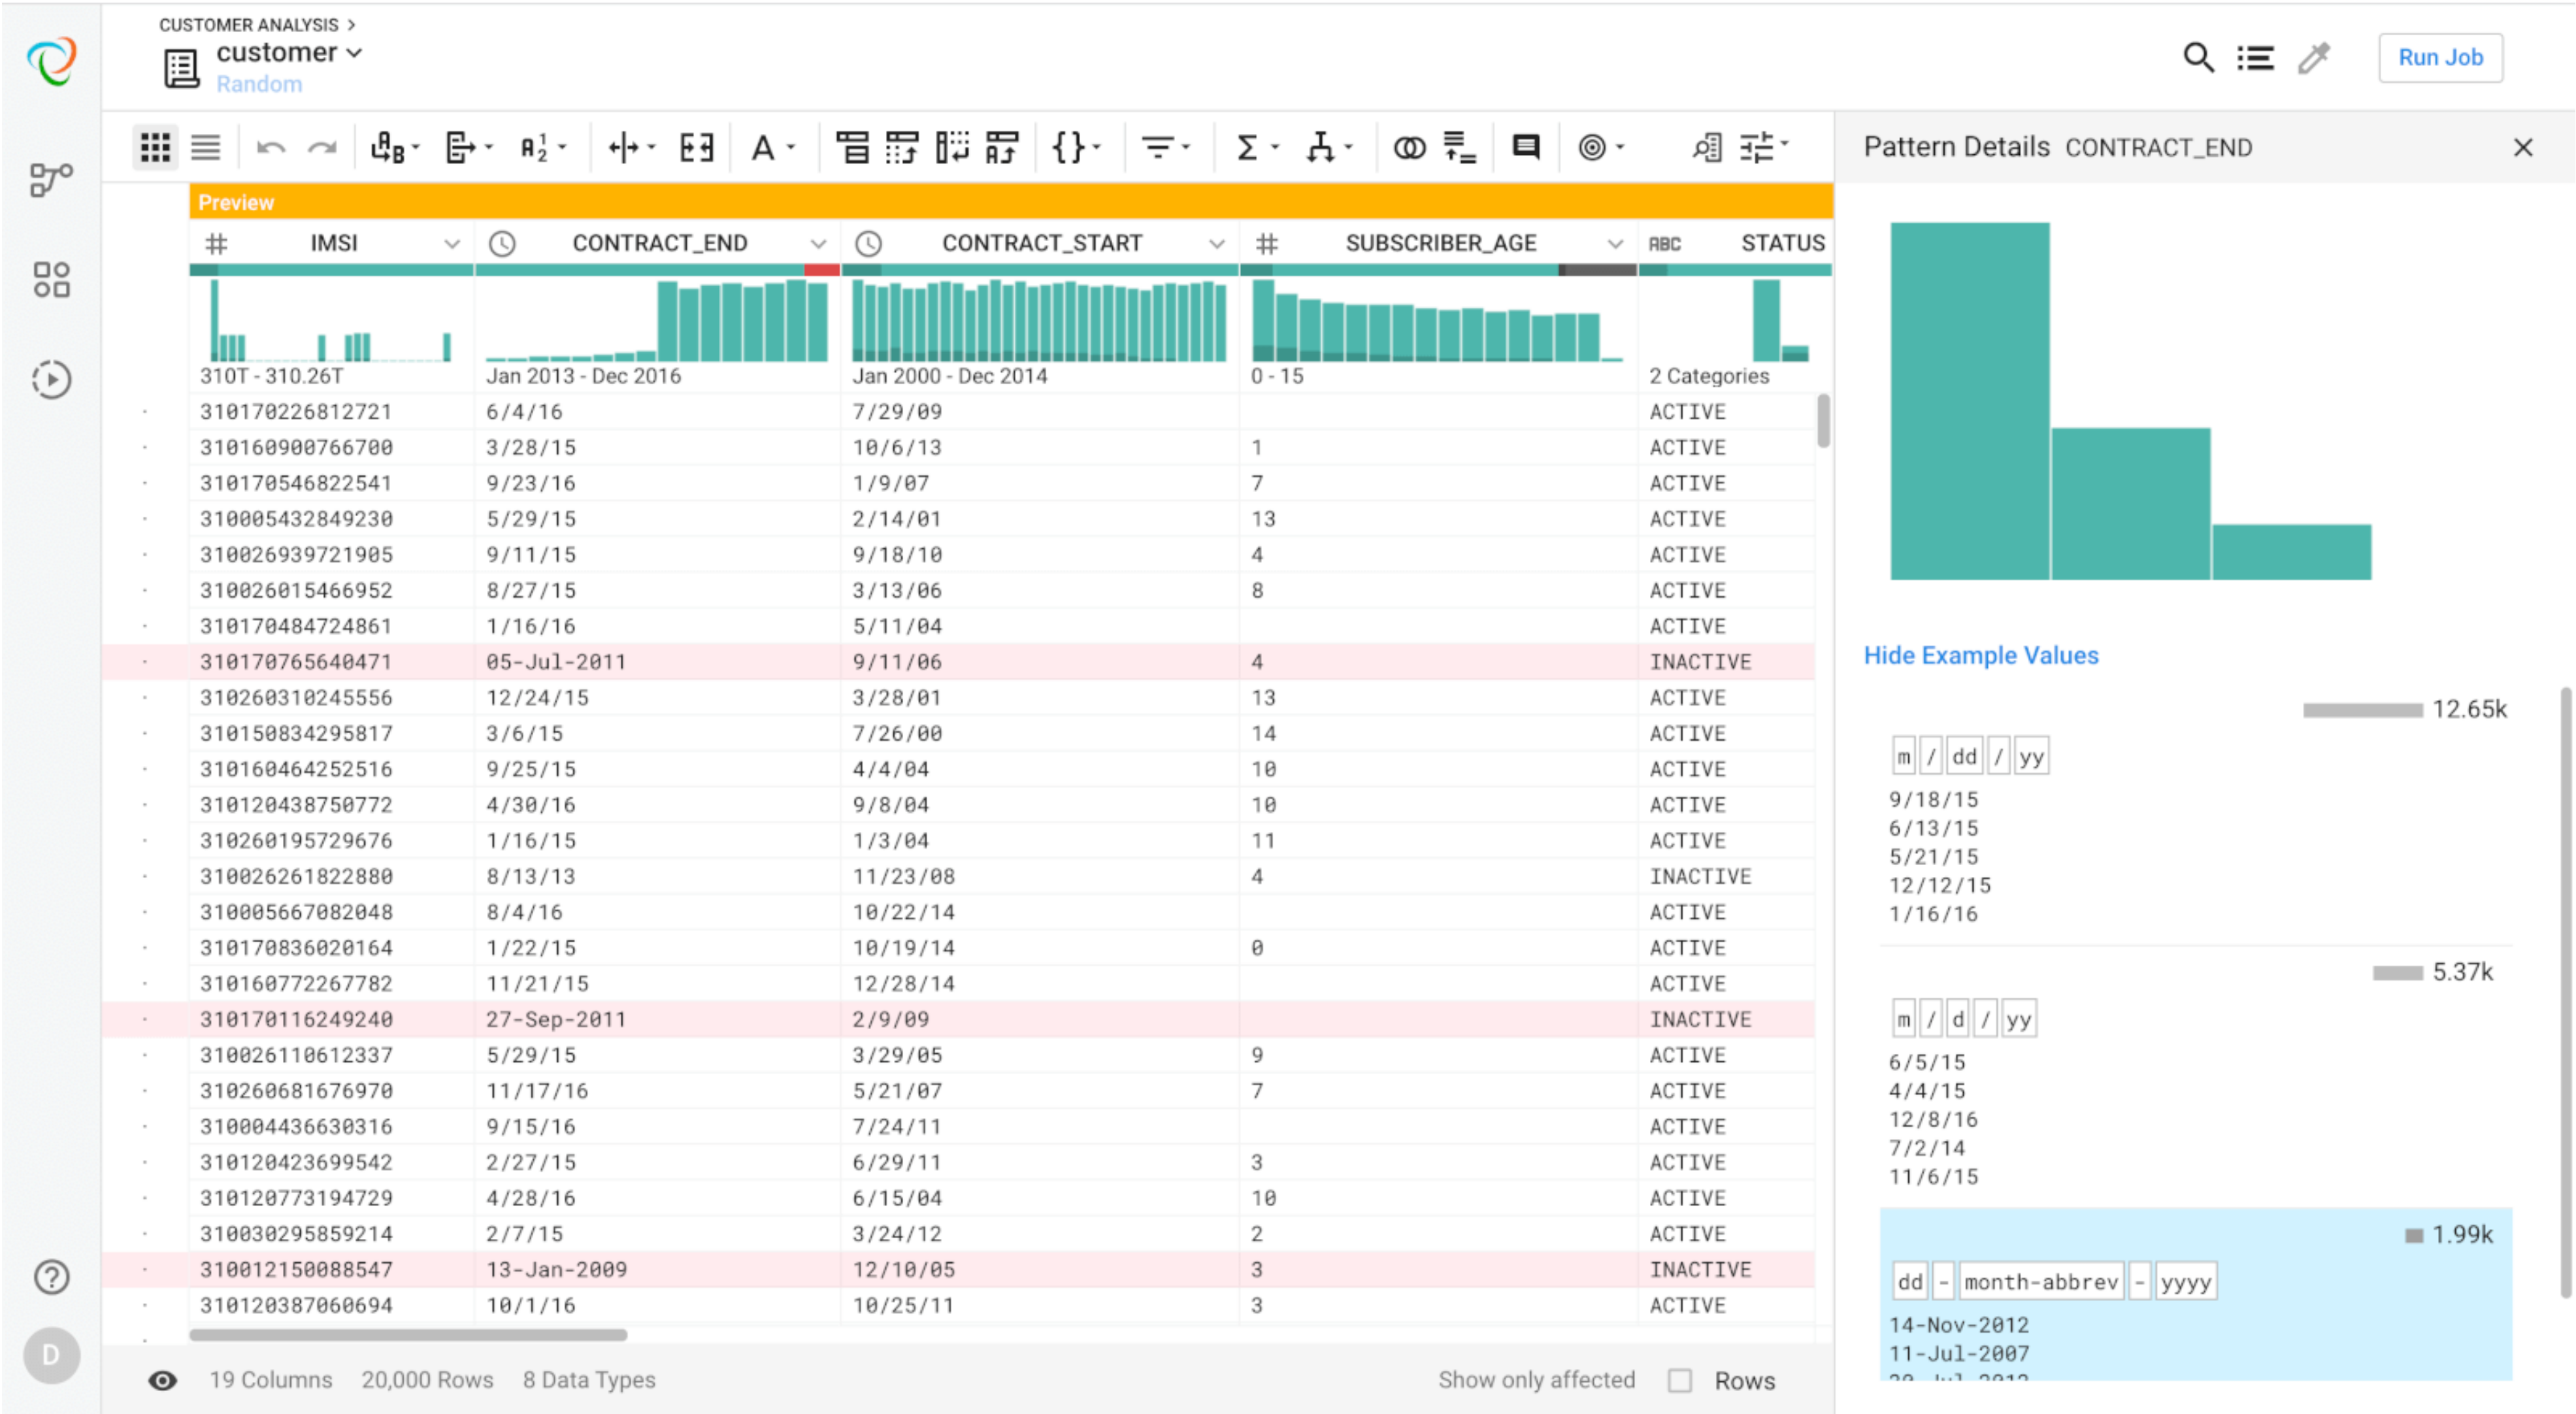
CUSTOMER ANALYSIS >
customer
Random

Run Job

Pattern Details CONTRACT_END

Preview

| IMSI | CONTRACT_END | CONTRACT_START | SUBSCRIBER_AGE | STATUS |
|---|---|---|---|---|
| 310T - 310.26T | Jan 2013 - Dec 2016 | Jan 2000 - Dec 2014 | 0 - 15 | 2 Categories |
| 310170226812721 | 6/4/16 | 7/29/09 | | ACTIVE |
| 310160900766700 | 3/28/15 | 10/6/13 | 1 | ACTIVE |
| 310170546822541 | 9/23/16 | 1/9/07 | 7 | ACTIVE |
| 310005432849230 | 5/29/15 | 2/14/01 | 13 | ACTIVE |
| 310026939721905 | 9/11/15 | 9/18/10 | 4 | ACTIVE |
| 310026015466952 | 8/27/15 | 3/13/06 | 8 | ACTIVE |
| 310170484724861 | 1/16/16 | 5/11/04 | | ACTIVE |
| 310170765640471 | 05-Jul-2011 | 9/11/06 | 4 | INACTIVE |
| 310260310245556 | 12/24/15 | 3/28/01 | 13 | ACTIVE |
| 310150834295817 | 3/6/15 | 7/26/00 | 14 | ACTIVE |
| 310160464252516 | 9/25/15 | 4/4/04 | 10 | ACTIVE |
| 310120438750772 | 4/30/16 | 9/8/04 | 10 | ACTIVE |
| 310260195729676 | 1/16/15 | 1/3/04 | 11 | ACTIVE |
| 310026261822880 | 8/13/13 | 11/23/08 | 4 | INACTIVE |
| 310005667082048 | 8/4/16 | 10/22/14 | | ACTIVE |
| 310170836020164 | 1/22/15 | 10/19/14 | 0 | ACTIVE |
| 310160772267782 | 11/21/15 | 12/28/14 | | ACTIVE |
| 310170116249240 | 27-Sep-2011 | 2/9/09 | | INACTIVE |
| 310026110612337 | 5/29/15 | 3/29/05 | 9 | ACTIVE |
| 310260681676970 | 11/17/16 | 5/21/07 | 7 | ACTIVE |
| 310004436630316 | 9/15/16 | 7/24/11 | | ACTIVE |
| 310120423699542 | 2/27/15 | 6/29/11 | 3 | ACTIVE |
| 310120773194729 | 4/28/16 | 6/15/04 | 10 | ACTIVE |
| 310030295859214 | 2/7/15 | 3/24/12 | 2 | ACTIVE |
| 310012150088547 | 13-Jan-2009 | 12/10/05 | 3 | INACTIVE |
| 310120387060694 | 10/1/16 | 10/25/11 | 3 | ACTIVE |

19 Columns 20,000 Rows 8 Data Types
Show only affected Rows

Hide Example Values

12.65k
m / dd / yy
9/18/15
6/13/15
5/21/15
12/12/15
1/16/16

5.37k
m / d / yy
6/5/15
4/4/15
12/8/16
7/2/14
11/6/15

1.99k
dd - month-abbrev - yyyy
14-Nov-2012
11-Jul-2007
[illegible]

D